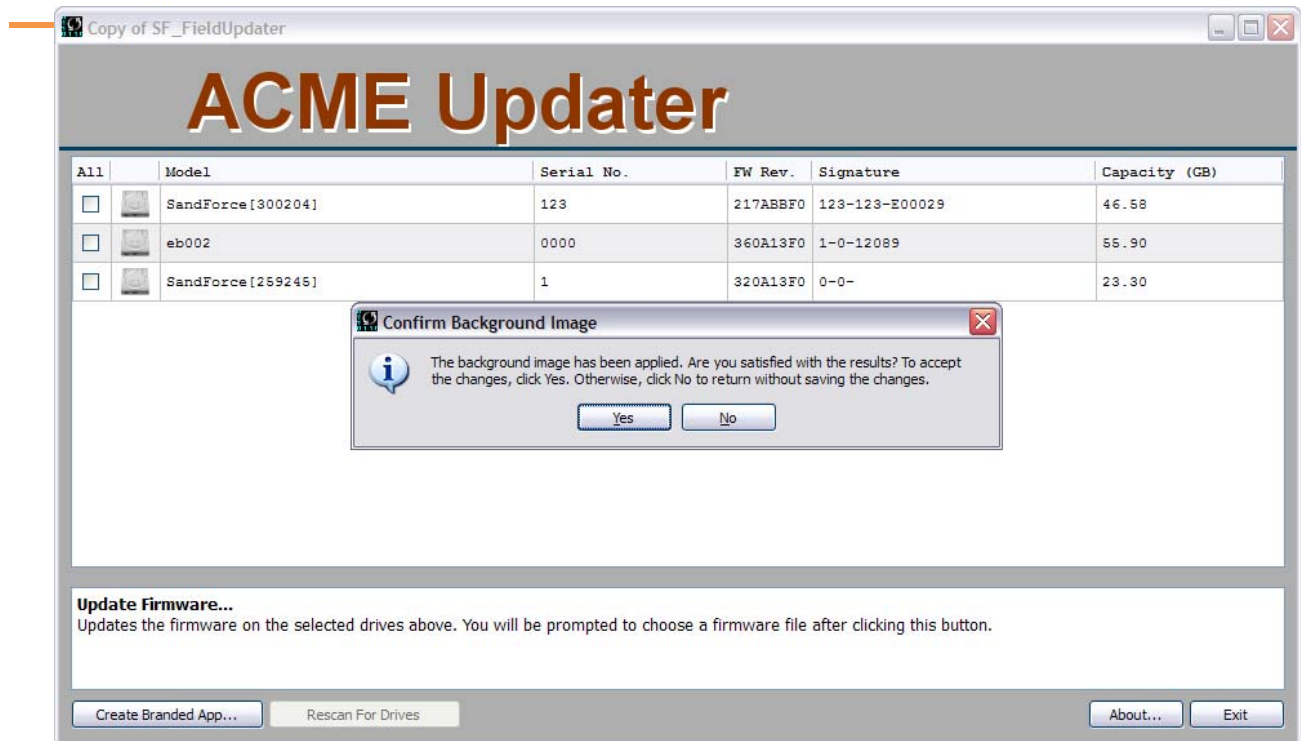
Copy of SF_FieldUpdater

ACME Updater

| All | | Model | Serial No. | FW Rev. | Signature | Capacity (GB) |
|---|---|---|---|---|---|---|
| | | SandForce[300204] | 123 | 217ABBF0 | 123-123-E00029 | 46.58 |
| | | eb002 | 0000 | 360A13F0 | 1-0-12089 | 55.90 |
| | | SandForce[259245] | 1 | 320A13F0 | 0-0- | 23.30 |

Confirm Background Image

The background image has been applied. Are you satisfied with the results? To accept the changes, click Yes. Otherwise, click No to return without saving the changes.

Yes No

Update Firmware...
Updates the firmware on the selected drives above. You will be prompted to choose a firmware file after clicking this button.

Create Branded App... Rescan For Drives About... Exit